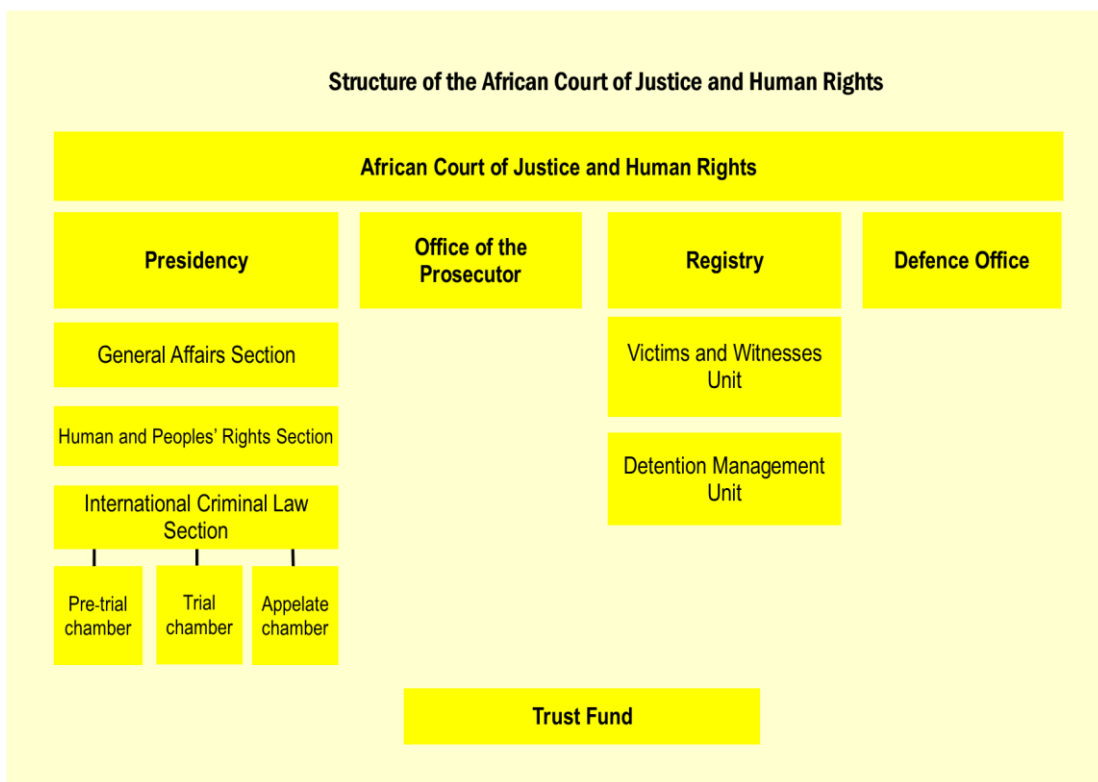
Structure of the African Court of Justice and Human Rights

African Court of Justice and Human Rights

Presidency

Office of the Prosecutor

Registry

Defence Office

General Affairs Section

Human and Peoples' Rights Section

International Criminal Law Section

Pre-trial chamber

Trial chamber

Appelate chamber

Victims and Witnesses Unit

Detention Management Unit

Trust Fund